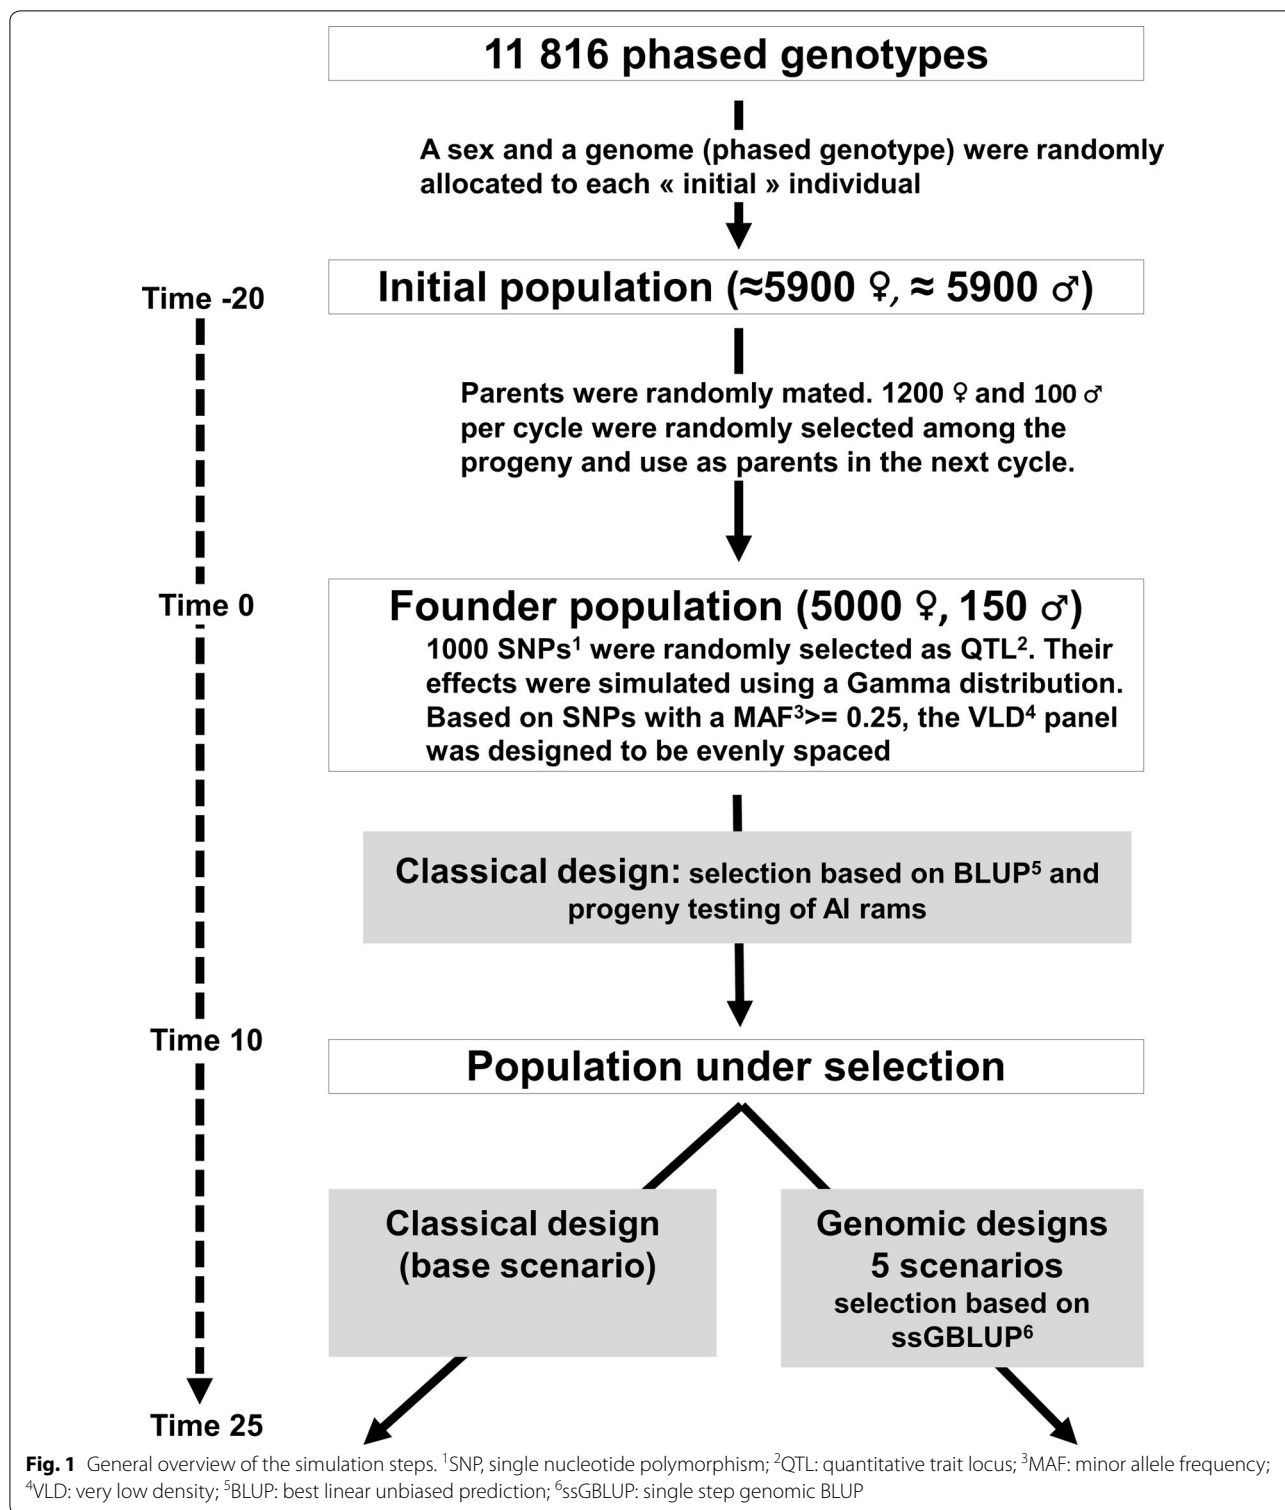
11 816 phased genotypes

A sex and a genome (phased genotype) were randomly allocated to each « initial » individual

Time -20

Initial population (≈5900 ♀, ≈ 5900 ♂)

Parents were randomly mated. 1200 ♀ and 100 ♂ per cycle were randomly selected among the progeny and use as parents in the next cycle.

Time 0

Founder population (5000 ♀, 150 ♂)

1000 SNPs$^1$ were randomly selected as QTL$^2$. Their effects were simulated using a Gamma distribution. Based on SNPs with a MAF$^3$>= 0.25, the VLD$^4$ panel was designed to be evenly spaced

Classical design: selection based on BLUP$^5$ and progeny testing of AI rams

Time 10

Population under selection

Classical design (base scenario)

Genomic designs 5 scenarios selection based on ssGBLUP$^6$

Time 25

Fig. 1 General overview of the simulation steps. $^1$SNP, single nucleotide polymorphism; $^2$QTL: quantitative trait locus; $^3$MAF: minor allele frequency; $^4$VLD: very low density; $^5$BLUP: best linear unbiased prediction; $^6$ssGBLUP: single step genomic BLUP